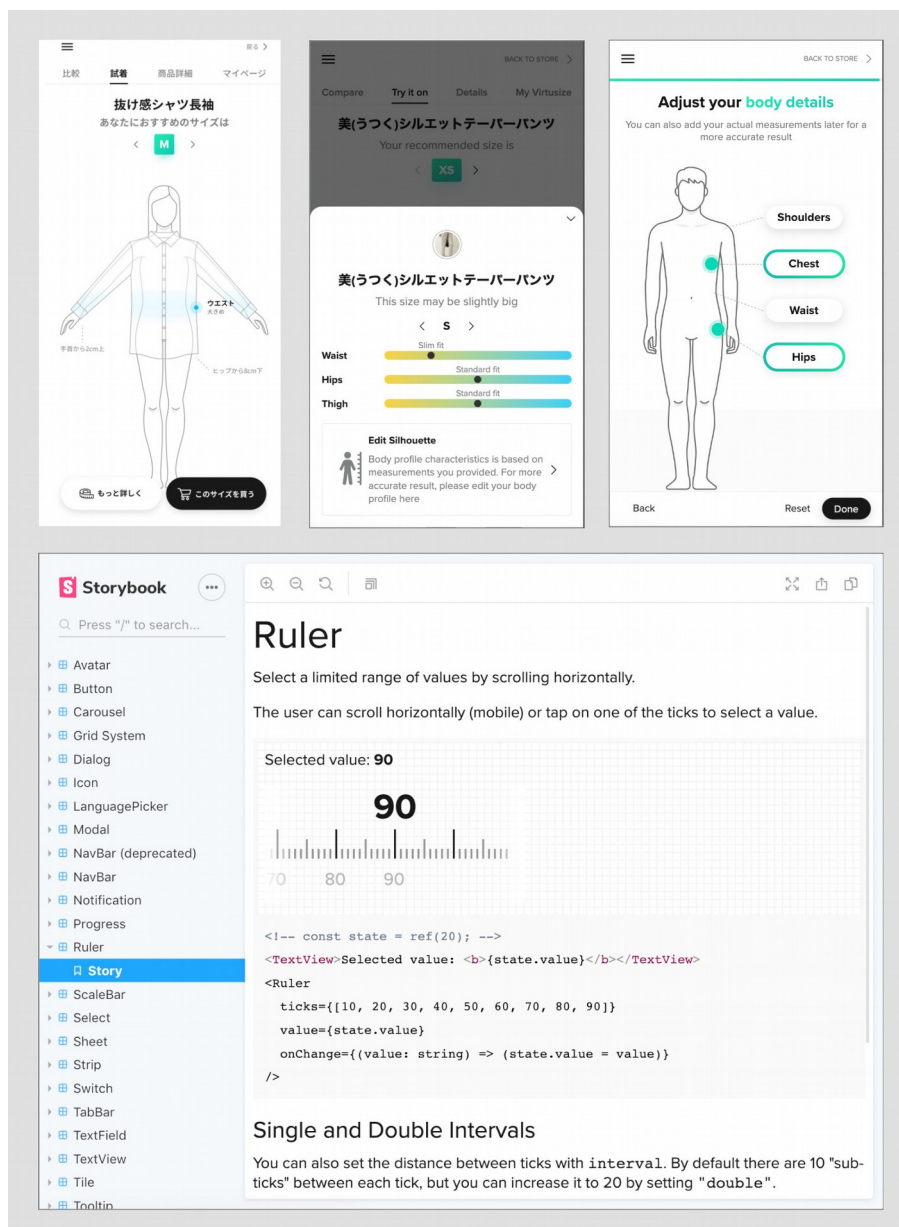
戻る >

比較 試着 商品詳細 マイページ

抜け感シャツ長袖

あなたにおすすめのサイズは

< M >

ウエスト
大きめ

手首から2cm上

ヒップから8cm下

もっと詳しく

このサイズを買う

BACK TO STORE >

Compare Try it on Details My Virtusize

美(うつく)シルエットテーパーパンツ

Your recommended size is

< XS >

美(うつく)シルエットテーパーパンツ

This size may be slightly big

< S >

Waist
Slim fit

Hips
Standard fit

Thigh
Standard fit

Edit Silhouette

Body profile characteristics is based on measurements you provided. For more accurate result, please edit your body profile here

BACK TO STORE >

Adjust your body details

You can also add your actual measurements later for a more accurate result

Shoulders

Chest

Waist

Hips

Back

Reset

Done

Storybook

Press "/" to search...

Avatar
Button
Carousel
Grid System
Dialog
Icon
LanguagePicker
Modal
NavBar (deprecated)
NavBar
Notification
Progress
Ruler
Story
ScaleBar
Select
Sheet
Strip
Switch
TabBar
TextField
TextView
Tile
Tooltip

Ruler

Select a limited range of values by scrolling horizontally.

The user can scroll horizontally (mobile) or tap on one of the ticks to select a value.

Selected value: 90

90

70 80 90

<!-- const state = ref(20); -->
<TextView>Selected value: <b>{state.value}</b></TextView>
<Ruler
ticks={[10, 20, 30, 40, 50, 60, 70, 80, 90]}
value={state.value}
onChange={(value: string) => (state.value = value)}
/>

Single and Double Intervals

You can also set the distance between ticks with interval. By default there are 10 "subticks" between each tick, but you can increase it to 20 by setting "double".